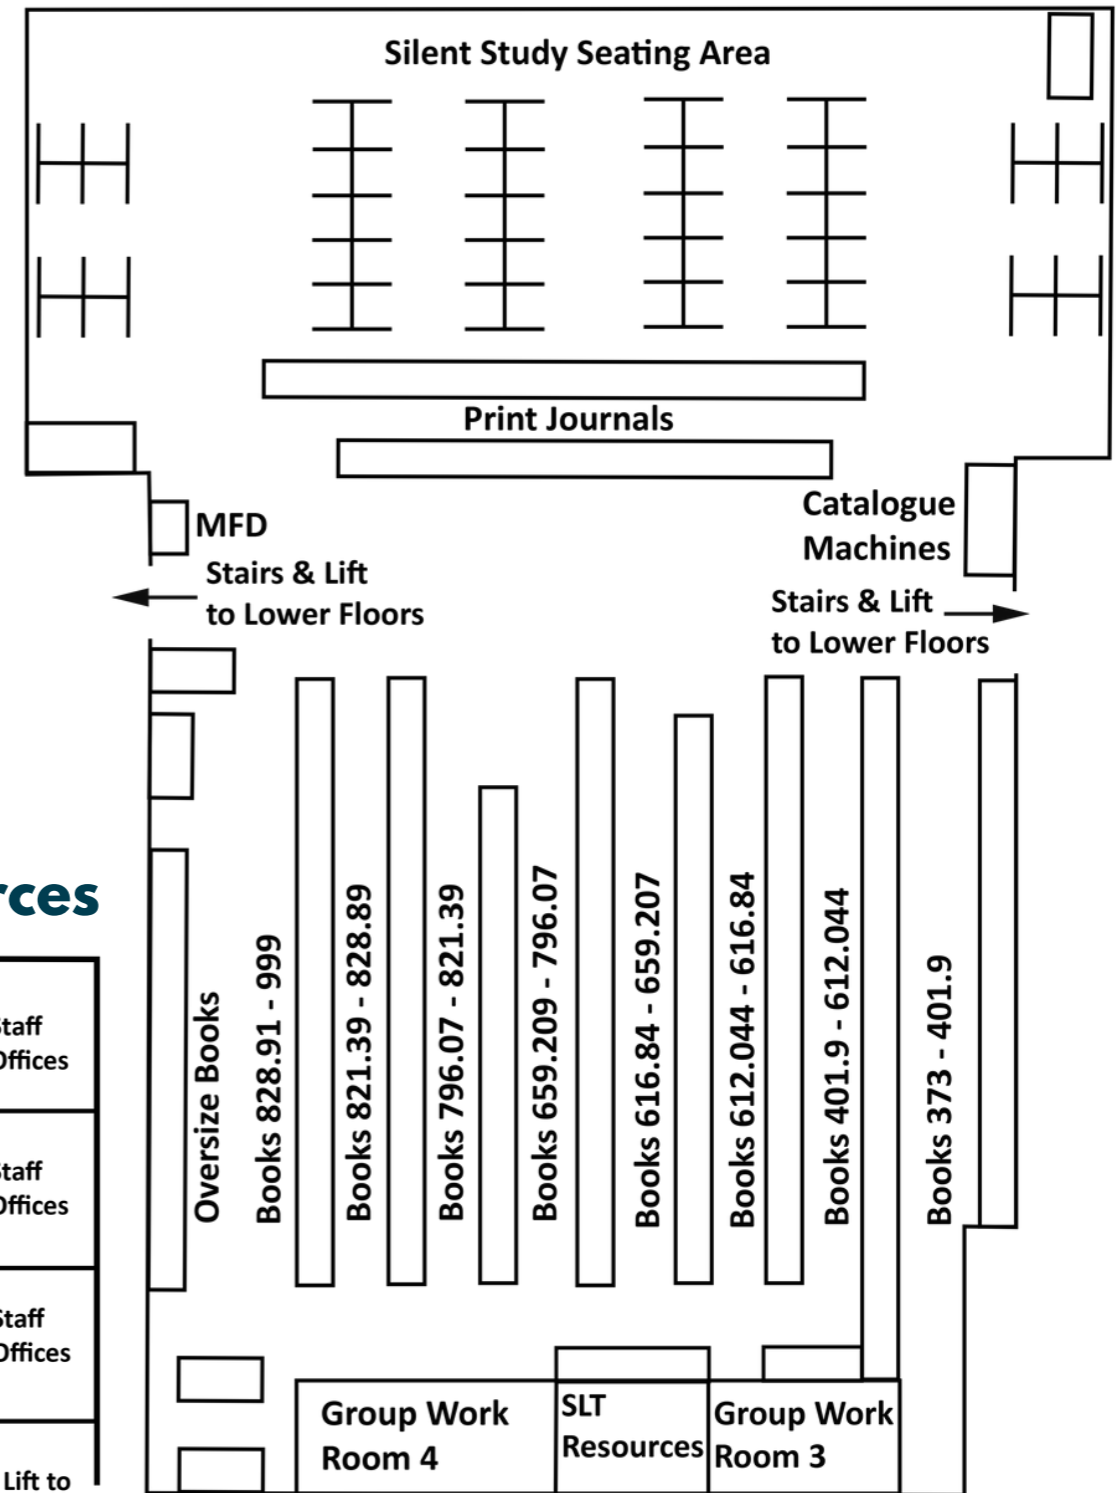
Silent Study Seating Area

Print Journals

MFD

Stairs & Lift to Lower Floors

Catalogue Machines

Stairs & Lift to Lower Floors

rces

taff Offices

taff Offices

taff Offices

Lift to

Oversize Books

Books 828.91 - 999

Books 821.39 - 828.89

Books 796.07 - 821.39

Books 659.209 - 796.07

Books 616.84 - 659.207

Books 612.044 - 616.84

Books 401.9 - 612.044

Books 373 - 401.9

Group Work Room 4

SLT Resources

Group Work Room 3